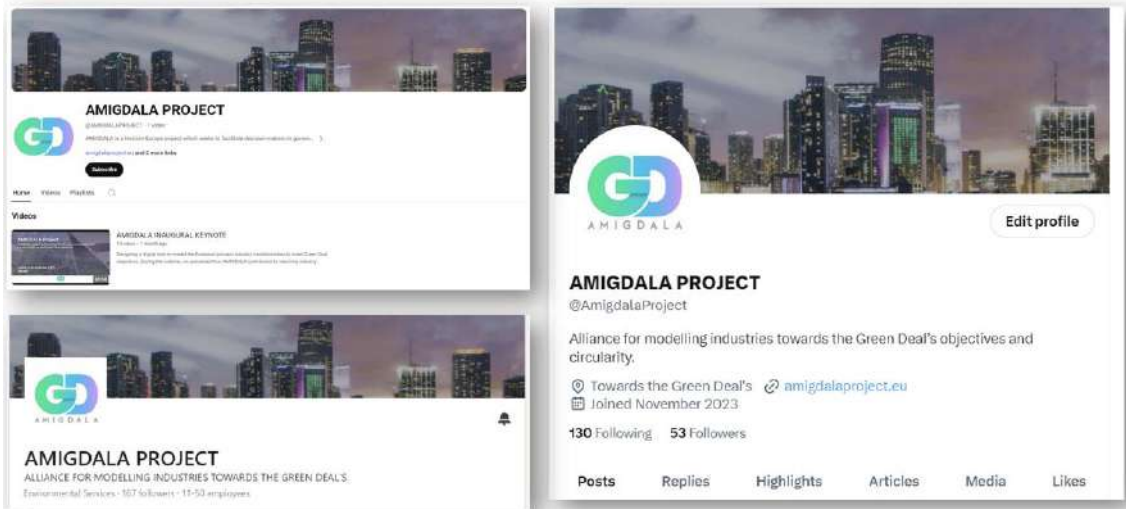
AMIGDALA PROJECT

@AMIGDALAPROJECT · 1 video

AMIGDALA is a Horizon Europe project which seeks to facilitate decision-makers in govern... >

amigdalaproject.eu and 2 more links

Subscribe

Home Videos Playlists

Videos

AMIGDALA INAUGURAL KEYNOTE

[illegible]

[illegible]

AMIGDALA

AMIGDALA PROJECT

ALLIANCE FOR MODELLING INDUSTRIES TOWARDS THE GREEN DEAL'S

Environmental Services · 167 followers · 11-50 employees

AMIGDALA

Edit profile

AMIGDALA PROJECT

@AmigdalaProject

Alliance for modelling industries towards the Green Deal's objectives and circularity.

Towards the Green Deal's amigdalaproject.eu

Joined November 2023

130 Following 53 Followers

Posts Replies Highlights Articles Media Likes